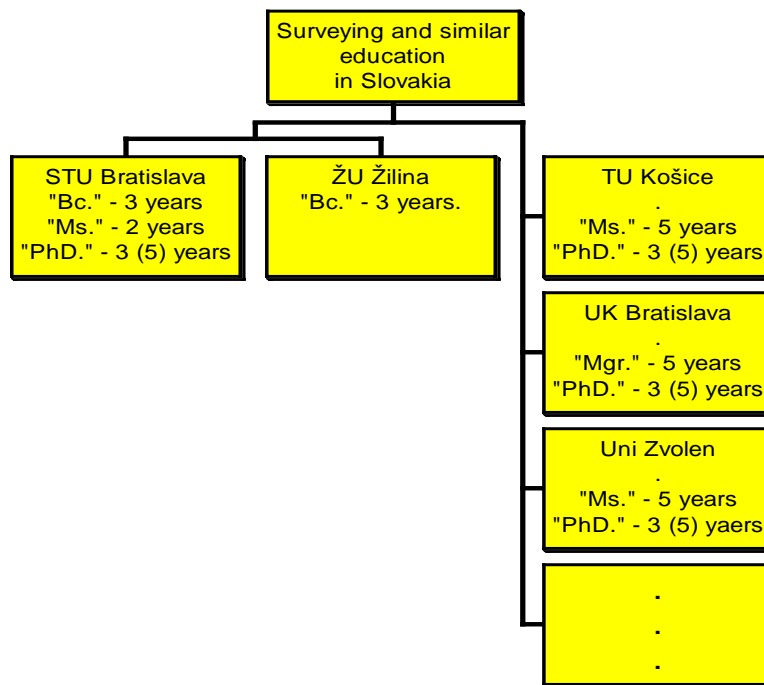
Surveying and similar education in Slovakia

STU Bratislava
"Bc." - 3 years
"Ms." - 2 years
"PhD." - 3 (5) years

ŽU Žilina
"Bc." - 3 years.

TU Košice
.
"Ms." - 5 years
"PhD." - 3 (5) years

UK Bratislava
.
"Mgr." - 5 years
"PhD." - 3 (5) years

Uni Zvolen
.
"Ms." - 5 years
"PhD." - 3 (5) yaers

.
.
.